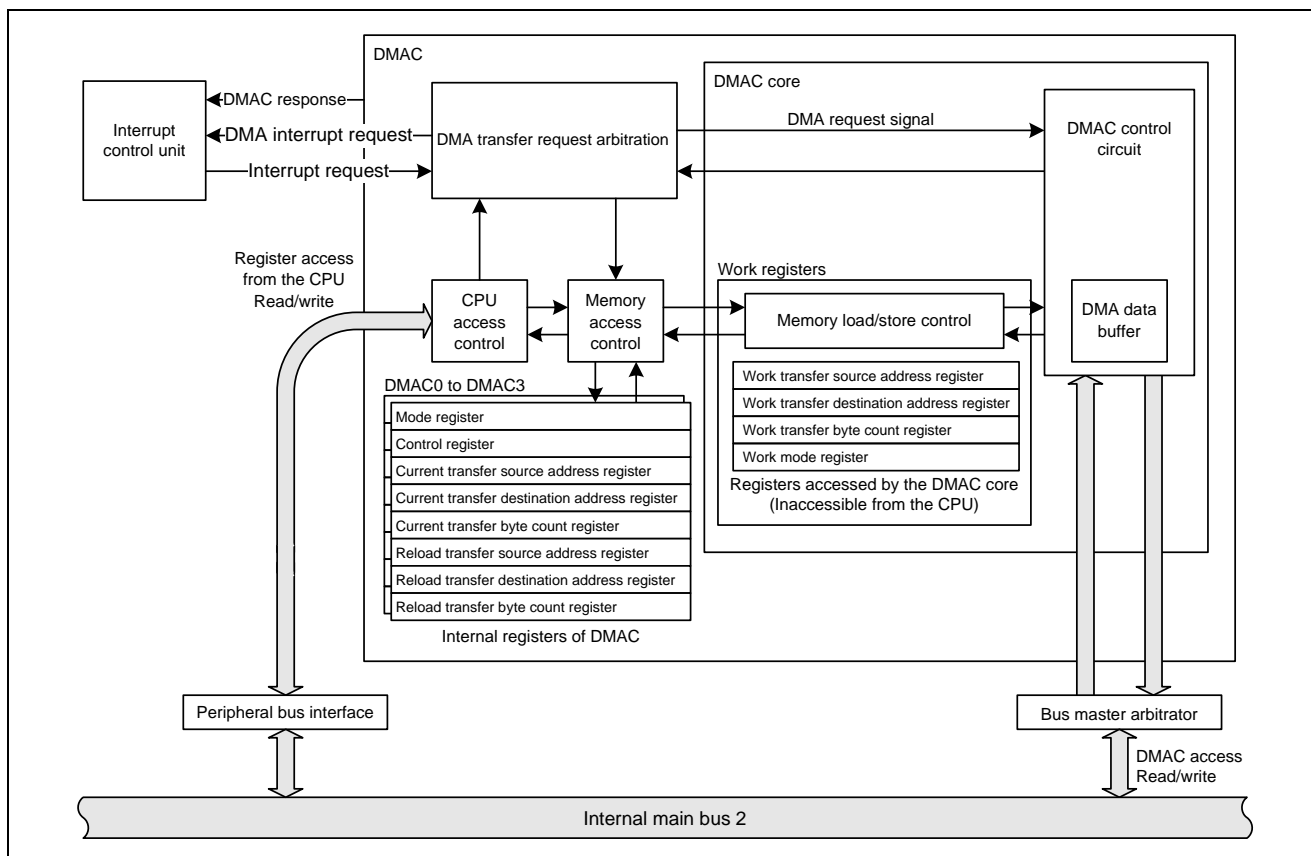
DMAC

DMAC core

Interrupt control unit

DMAC response

DMA interrupt request

Interrupt request

DMA transfer request arbitration

DMA request signal

DMAC control circuit

Register access from the CPU Read/write

Work registers

CPU access control

Memory access control

Memory load/store control

DMA data buffer

DMAC0 to DMAC3

Mode register

Control register

Current transfer source address register

Current transfer destination address register

Current transfer byte count register

Reload transfer source address register

Reload transfer destination address register

Reload transfer byte count register

Internal registers of DMAC

Work transfer source address register

Work transfer destination address register

Work transfer byte count register

Work mode register

Registers accessed by the DMAC core (Inaccessible from the CPU)

Peripheral bus interface

Bus master arbitrator

DMAC access Read/write

Internal main bus 2